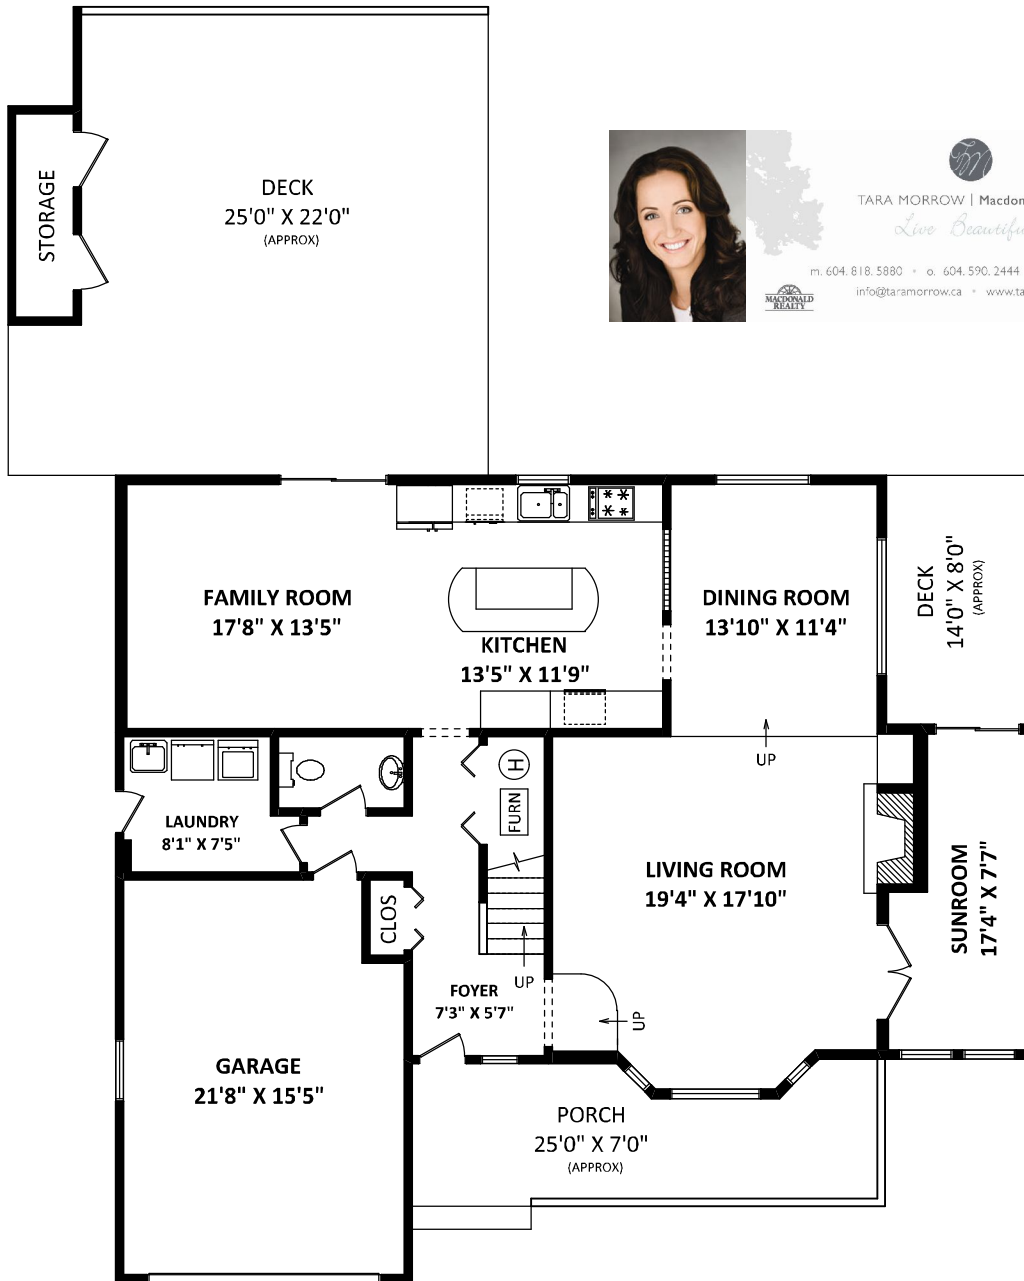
STORAGE

DECK
25'0" X 22'0"
(APPROX)

TARA MORROW | Macdon
Live Beautifu
m. 604.818.5880 • o. 604.590.2444
info@taramorrow.ca • www.ta
MACDONALD REALTY

FAMILY ROOM
17'8" X 13'5"

KITCHEN
13'5" X 11'9"

DINING ROOM
13'10" X 11'4"

DECK
14'0" X 8'0"
(APPROX)

UP

LAUNDRY
8'1" X 7'5"

H

FURN

LIVING ROOM
19'4" X 17'10"

SUNROOM
17'4" X 7'7"

CLOS

UP

FOYER
7'3" X 5'7"

UP

GARAGE
21'8" X 15'5"

PORCH
25'0" X 7'0"
(APPROX)